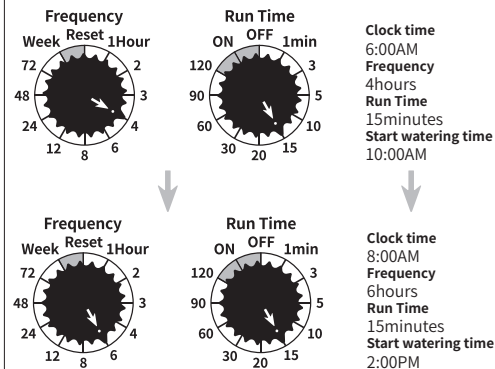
Frequency
Week Reset 1Hour
72 2
48 3
24 4
12 8 6

Run Time
ON OFF 1min
120 3
90 5
60 10
30 20 15

Clock time
6:00AM
Frequency
4hours
Run Time
15minutes
Start watering time
10:00AM

Frequency
Week Reset 1Hour
72 2
48 3
24 4
12 8 6

Run Time
ON OFF 1min
120 3
90 5
60 10
30 20 15

Clock time
8:00AM
Frequency
6hours
Run Time
15minutes
Start watering time
2:00PM